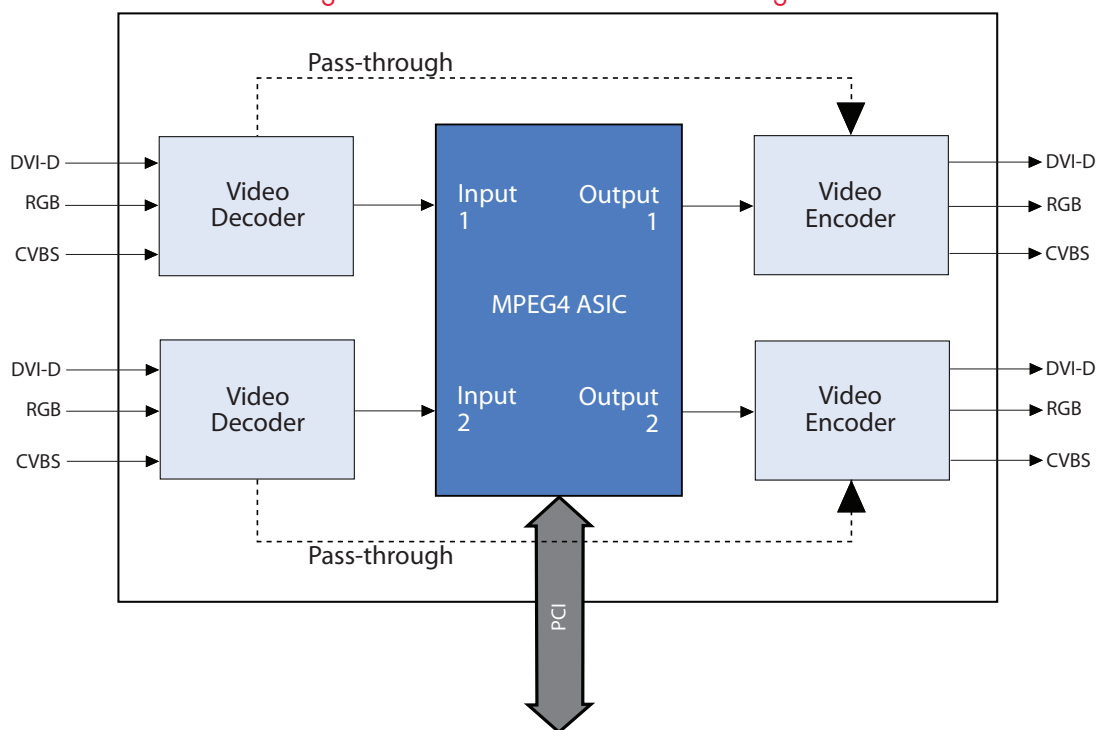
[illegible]

Pass-through

DVI-D
RGB
CVBS

Video Decoder

Input 1

Output 1

Video Encoder

DVI-D
RGB
CVBS

MPEG4 ASIC

DVI-D
RGB
CVBS

Video Decoder

Input 2

Output 2

Video Encoder

DVI-D
RGB
CVBS

Pass-through

PCI